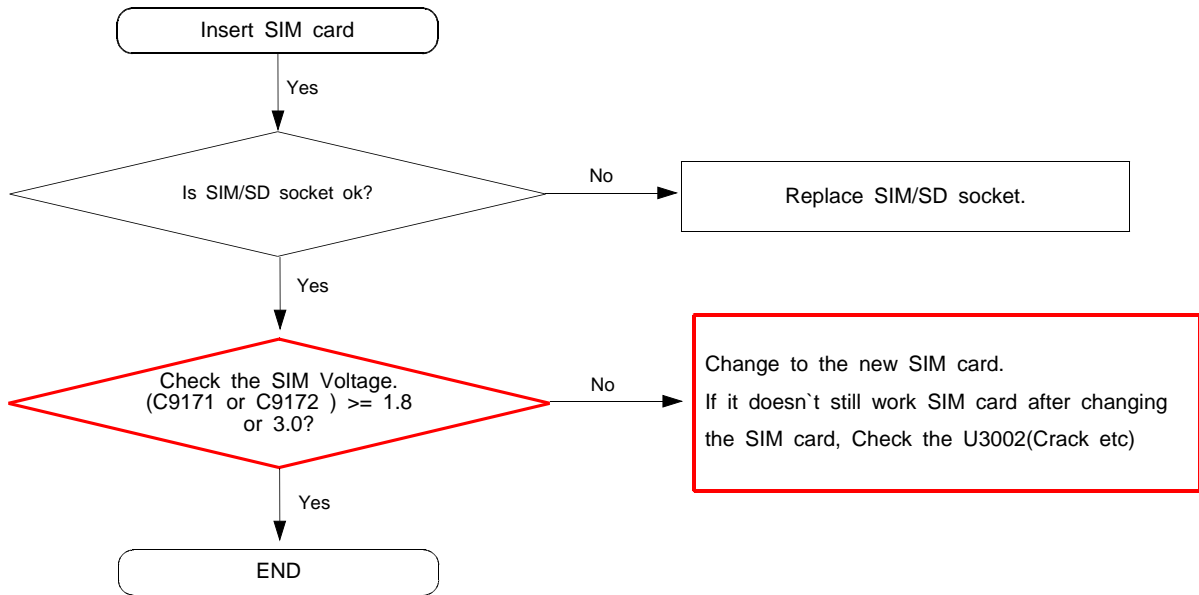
Insert SIM card

Yes

Is SIM/SD socket ok?

No

Replace SIM/SD socket.

Yes

Check the SIM Voltage.
(C9171 or C9172 ) >= 1.8
or 3.0?

No

Change to the new SIM card.
If it doesn`t still work SIM card after changing the SIM card, Check the U3002(Crack etc)

Yes

END